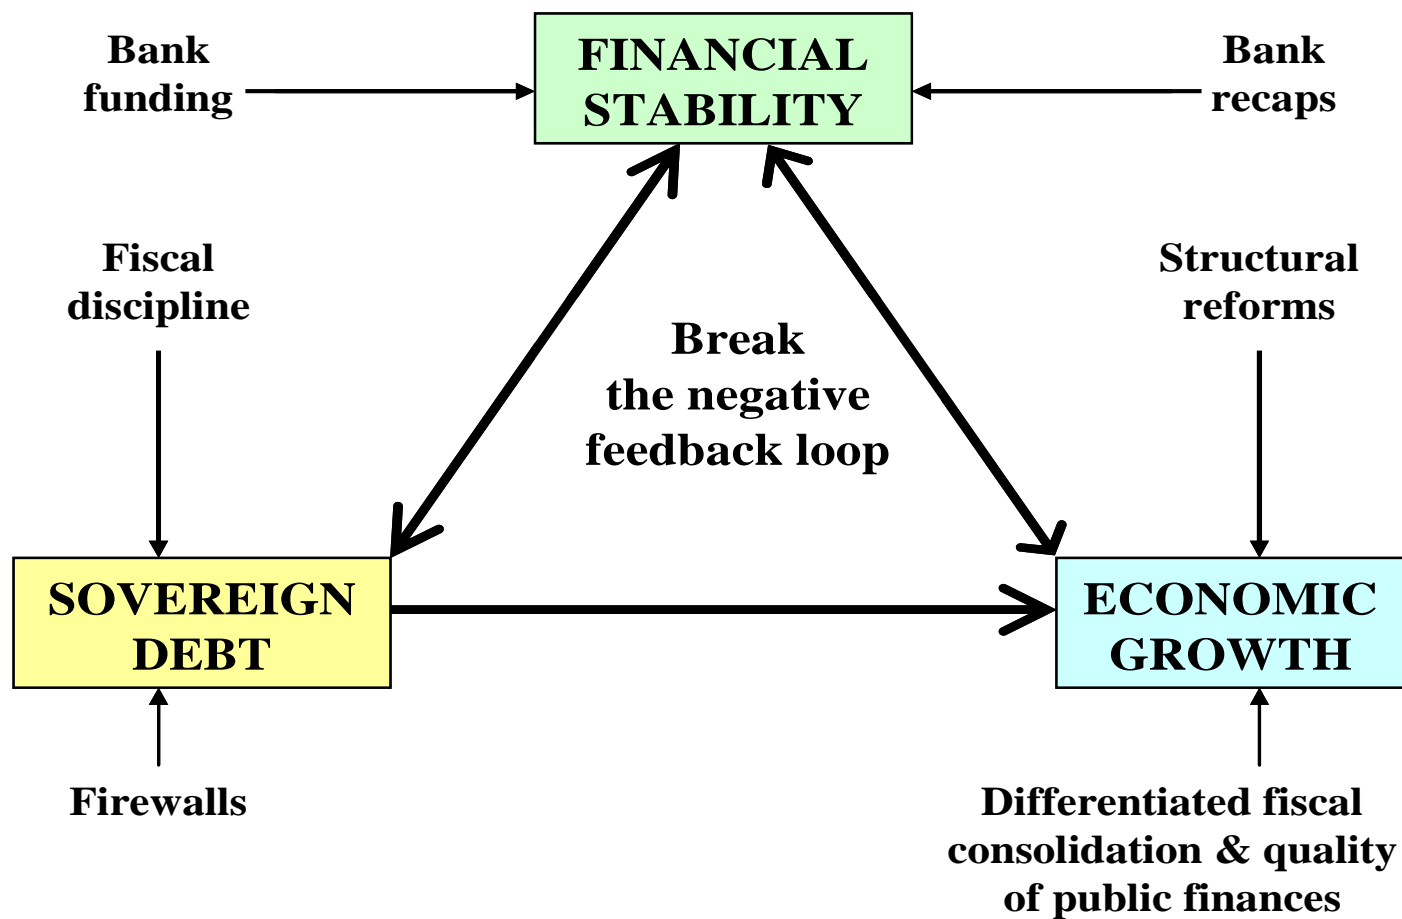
Bank funding

FINANCIAL STABILITY

Bank recaps

Fiscal discipline

Break the negative feedback loop

Structural reforms

SOVEREIGN DEBT

ECONOMIC GROWTH

Firewalls

Differentiated fiscal consolidation & quality of public finances